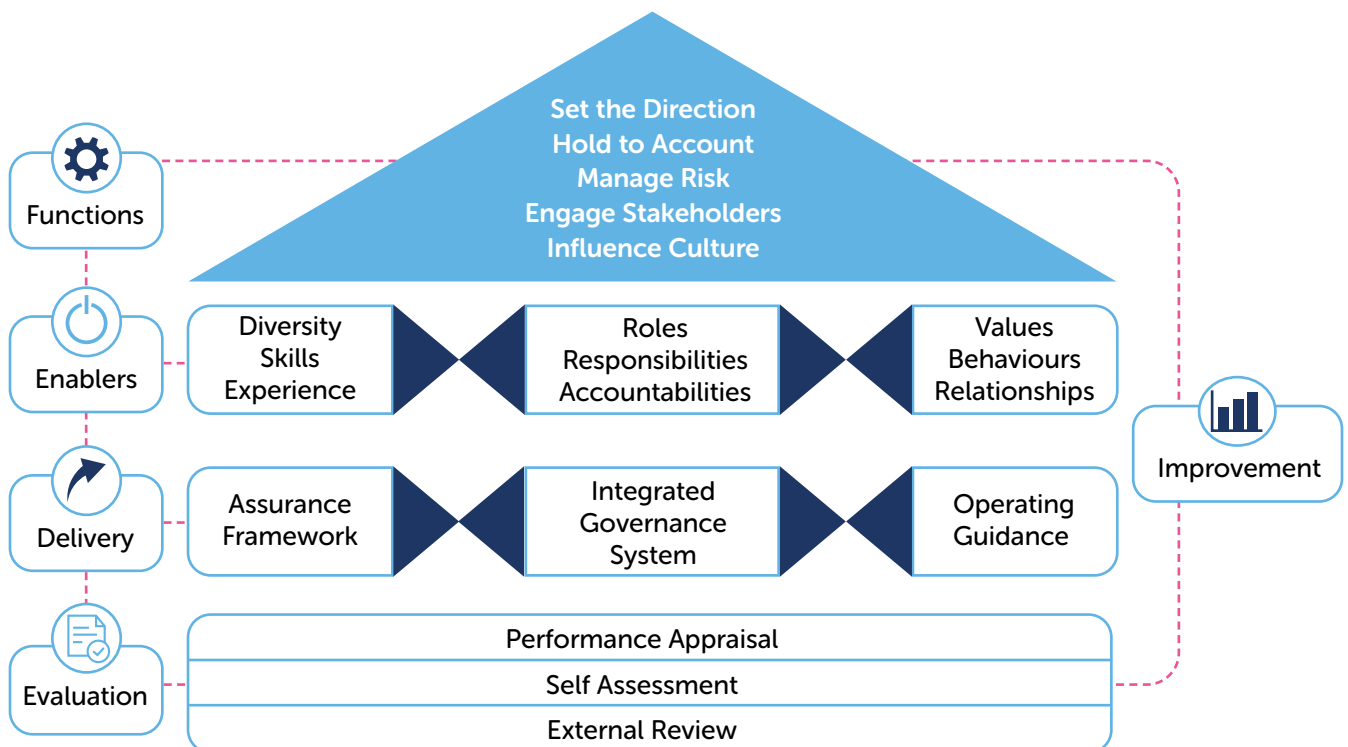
Set the Direction
Hold to Account
Manage Risk
Engage Stakeholders
Influence Culture

Functions

Enablers

Diversity
Skills
Experience

Roles
Responsibilities
Accountabilities

Values
Behaviours
Relationships

Improvement

Delivery

Assurance
Framework

Integrated
Governance
System

Operating
Guidance

Evaluation

Performance Appraisal
Self Assessment
External Review